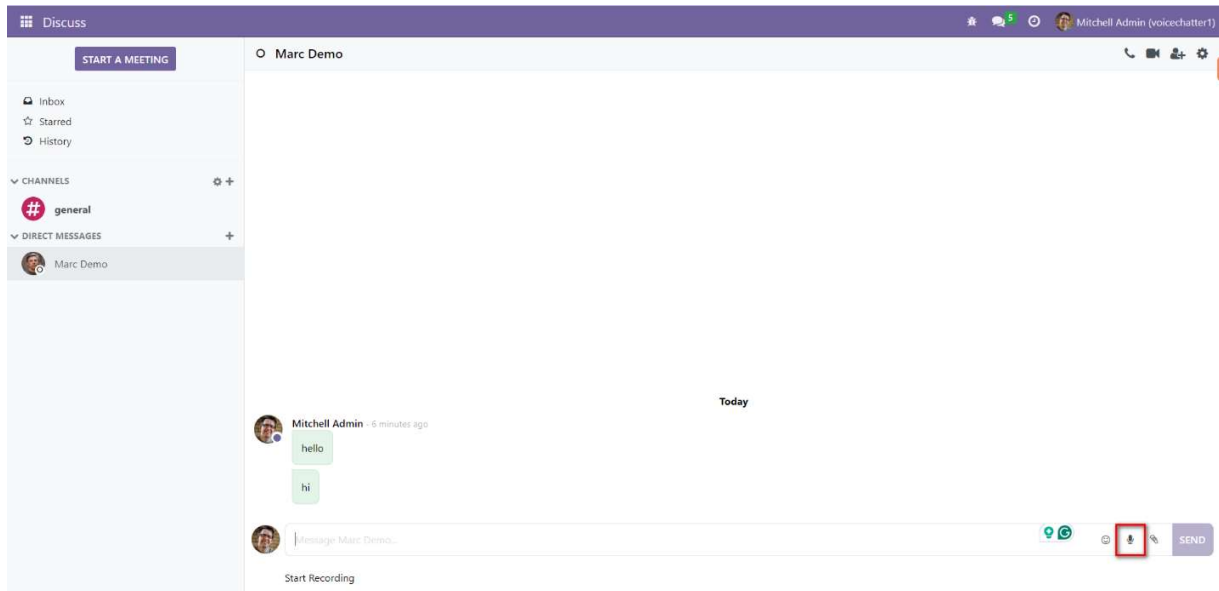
Discuss

5 Mitchell Admin (voicechatter1)

START A MEETING

Inbox
Starred
History

CHANNELS

general

DIRECT MESSAGES

Marc Demo

Marc Demo

Today

Mitchell Admin - 6 minutes ago

hello

hi

Message Marc Demo...

SEND

Start Recording